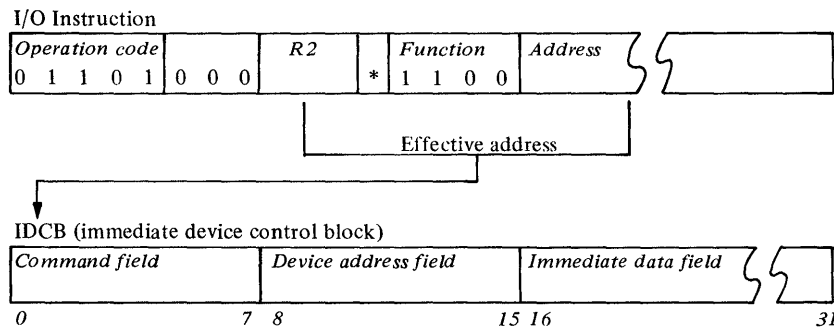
I/O Instruction

| Operation code 0 1 1 0 1 | 0 0 0 | R2 | * | Function 1 1 0 0 | Address |
|---|---|---|---|---|---|

Effective address

IDCB (immediate device control block)

| Command field | Device address field | Immediate data field |
|---|---|---|
| 0 7 | 8 15 | 16 31 |